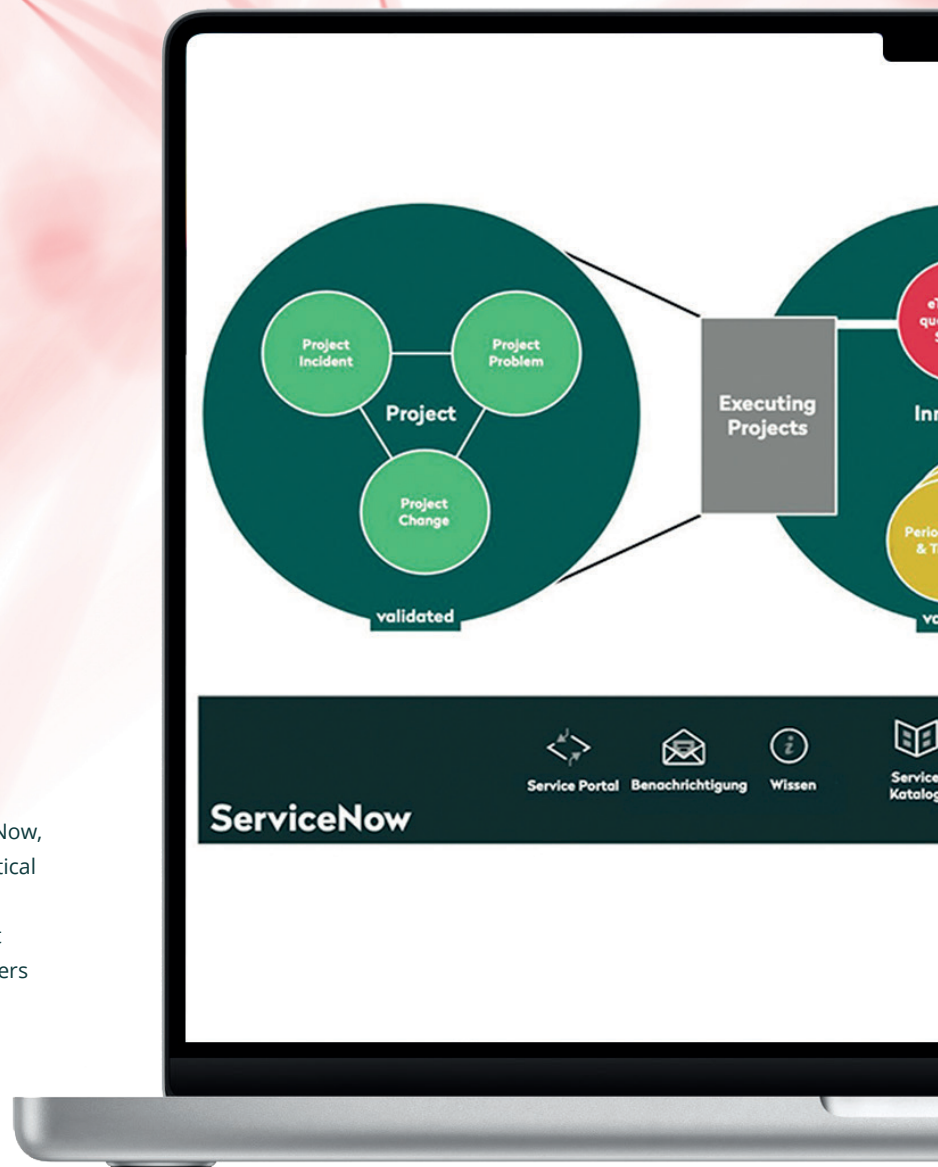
Project Incident

Project Problem

Project

Project Change

validated

Executing Projects

Inn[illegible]

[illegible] qu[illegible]

Perio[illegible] & T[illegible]

va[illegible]

Service Portal

Benachrichtigung

Wissen

Service Katalog

ServiceNow

Now,
tical

t
ers